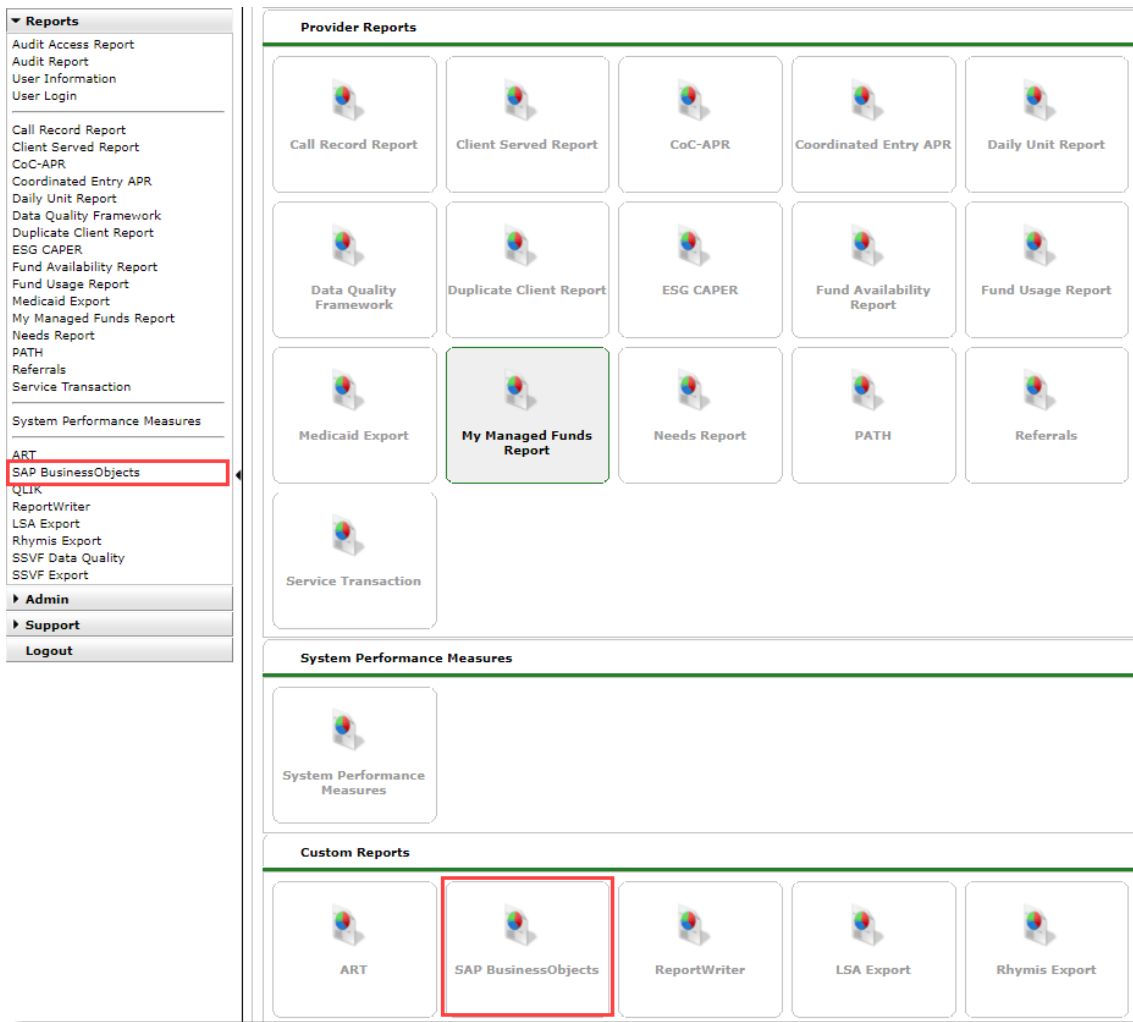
Reports
Audit Access Report
Audit Report
User Information
User Login

Call Record Report
Client Served Report
CoC-APR
Coordinated Entry APR
Daily Unit Report
Data Quality Framework
Duplicate Client Report
ESG CAPER
Fund Availability Report
Fund Usage Report
Medicaid Export
My Managed Funds Report
Needs Report
PATH
Referrals
Service Transaction

System Performance Measures

ART
SAP BusinessObjects
QLIK
ReportWriter
LSA Export
Rhymis Export
SSVF Data Quality
SSVF Export

Admin
Support
Logout

Provider Reports

Call Record Report
Client Served Report
CoC-APR
Coordinated Entry APR
Daily Unit Report
Data Quality Framework
Duplicate Client Report
ESG CAPER
Fund Availability Report
Fund Usage Report
Medicaid Export
My Managed Funds Report
Needs Report
PATH
Referrals
Service Transaction

System Performance Measures

System Performance Measures

Custom Reports

ART
SAP BusinessObjects
ReportWriter
LSA Export
Rhymis Export